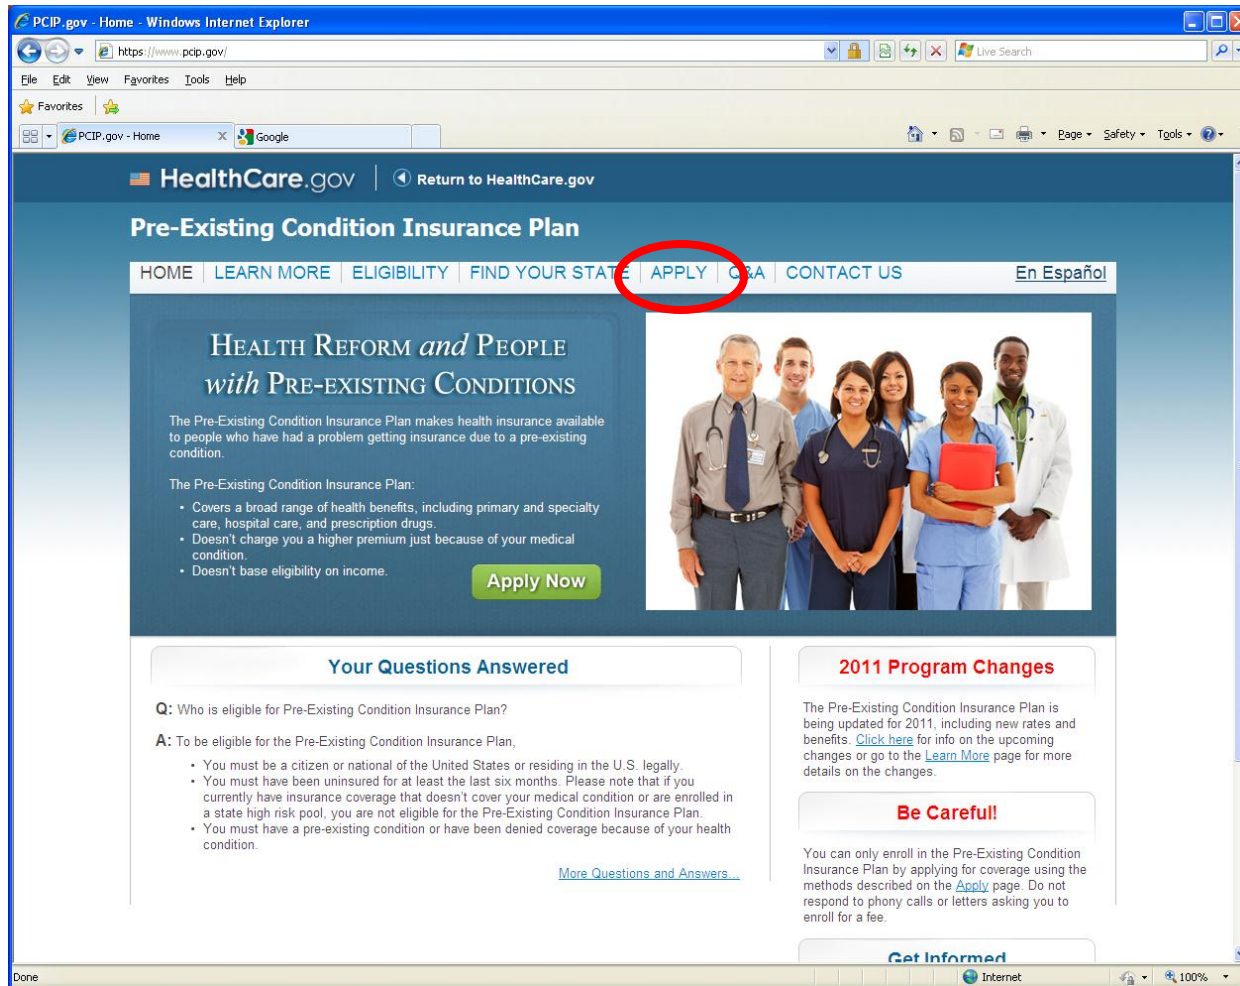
PCIP.gov - Home - Windows Internet Explorer

https://www.pcip.gov/

Live Search

File Edit View Favorites Tools Help

Favorites

PCIP.gov - Home

Google

Page Safety Tools

HealthCare.gov | Return to HealthCare.gov

Pre-Existing Condition Insurance Plan

HOME | LEARN MORE | ELIGIBILITY | FIND YOUR STATE | APPLY | Q&A | CONTACT US

En Español

HEALTH REFORM and PEOPLE with PRE-EXISTING CONDITIONS

The Pre-Existing Condition Insurance Plan makes health insurance available to people who have had a problem getting insurance due to a pre-existing condition.

The Pre-Existing Condition Insurance Plan:

- Covers a broad range of health benefits, including primary and specialty care, hospital care, and prescription drugs.
- Doesn't charge you a higher premium just because of your medical condition.
- Doesn't base eligibility on income.

Apply Now

Your Questions Answered

Q: Who is eligible for Pre-Existing Condition Insurance Plan?

A: To be eligible for the Pre-Existing Condition Insurance Plan,

- You must be a citizen or national of the United States or residing in the U.S. legally.
- You must have been uninsured for at least the last six months. Please note that if you currently have insurance coverage that doesn't cover your medical condition or are enrolled in a state high risk pool, you are not eligible for the Pre-Existing Condition Insurance Plan.
- You must have a pre-existing condition or have been denied coverage because of your health condition.

More Questions and Answers...

2011 Program Changes

The Pre-Existing Condition Insurance Plan is being updated for 2011, including new rates and benefits. Click here for info on the upcoming changes or go to the Learn More page for more details on the changes.

Be Careful!

You can only enroll in the Pre-Existing Condition Insurance Plan by applying for coverage using the methods described on the Apply page. Do not respond to phony calls or letters asking you to enroll for a fee.

Get Informed

Done

Internet

100%